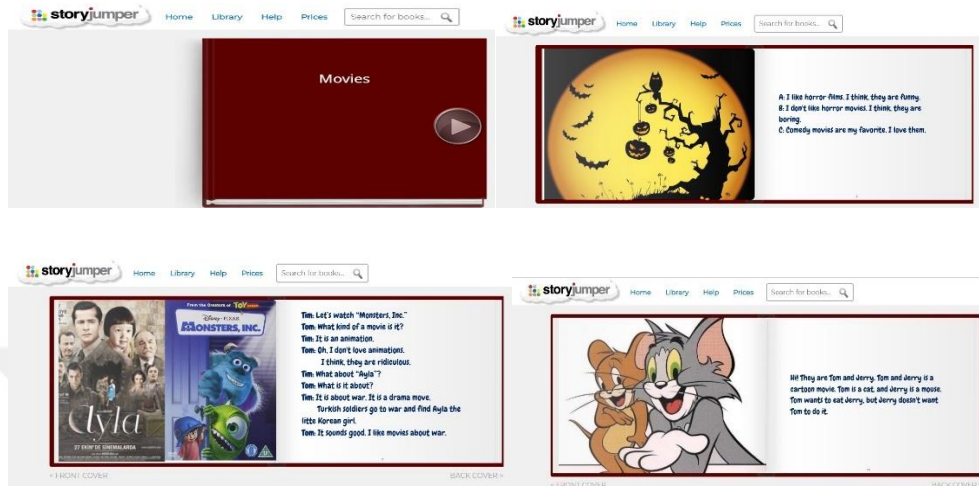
storyjumper Home Library Help Prices Search for books...

Movies

storyjumper Home Library Help Prices Search for books...

A: I like horror films. I think, they are funny.
B: I don't like horror movies. I think, they are boring.
C: Comedy movies are my favorite. I love them.

storyjumper Home Library Help Prices Search for books...

Ayla

27 EKIM'DE SINEMALARDA

From the Creators of TOY STORY

DISNEY PIXAR

MONSTERS, INC.

Tim: Let's watch "Monsters, Inc."
Tom: What kind of a movie is it?
Tim: It is an animation.
Tom: Oh, I don't love animations. I think, they are ridiculous.
Tim: What about "Ayla"?
Tom: What is it about?
Tim: It is about war. It is a drama move. Turkish soldiers go to war and find Ayla the litte Korean girl.
Tom: It sounds good. I like movies about war.

< FRONT COVER

BACK COVER >

storyjumper Home Library Help Prices Search for books...

Hi! They are Tom and Jerry. Tom and Jerry is a cartoon movie. Tom is a cat, and Jerry is a mouse. Tom wants to eat Jerry, but Jerry doesn't want Tom to do it.

< FRONT COVER

BACK COVER